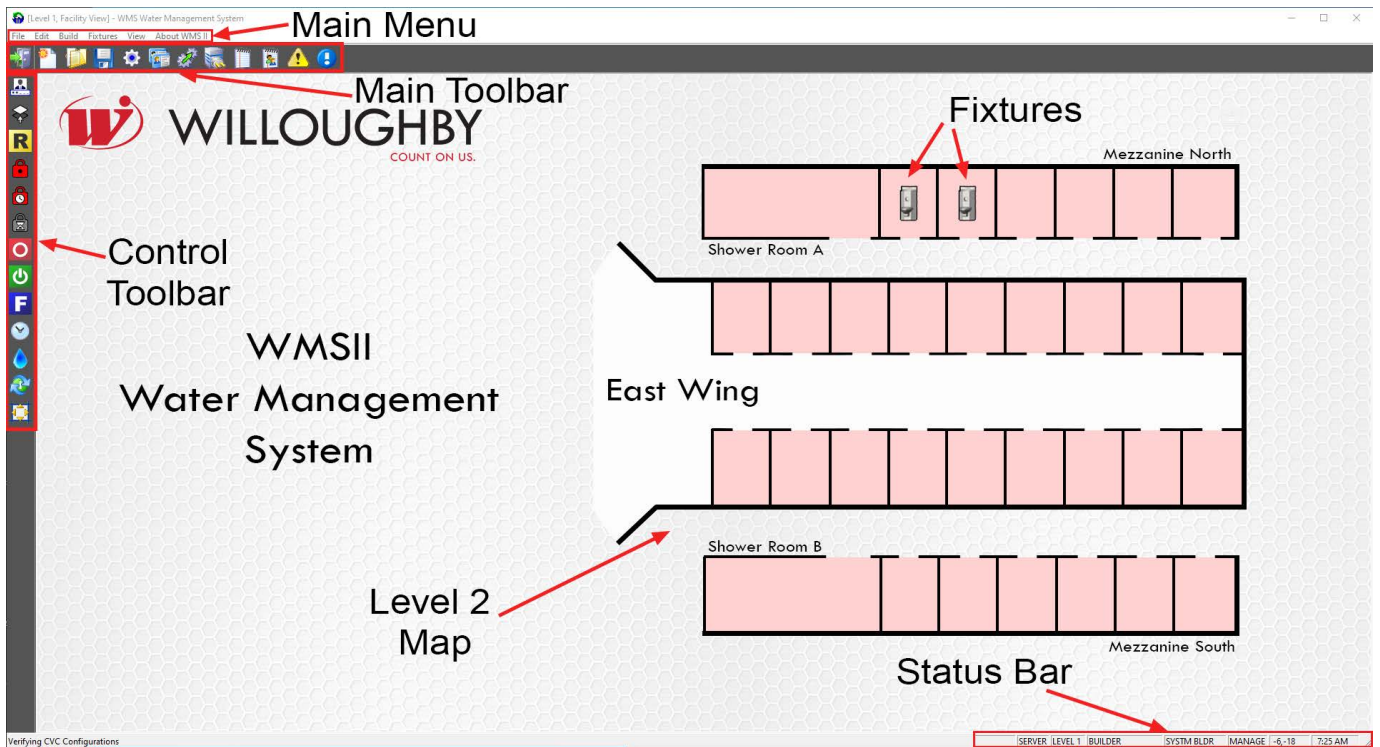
[Level 1, Facility View] - WMS Water Management System

File Edit Build Fixtures View About WMS II

Main Menu

Main Toolbar

R

F

WILLOUGHBY
COUNT ON US.

Fixtures

Mezzanine North

Shower Room A

Control Toolbar

WMSII
Water Management
System

East Wing

Shower Room B

Level 2 Map

Mezzanine South

Status Bar

Verifying CVC Configurations

SERVER LEVEL 1 BUILDER SYSTM BLDR MANAGE -6,-18 7:25 AM